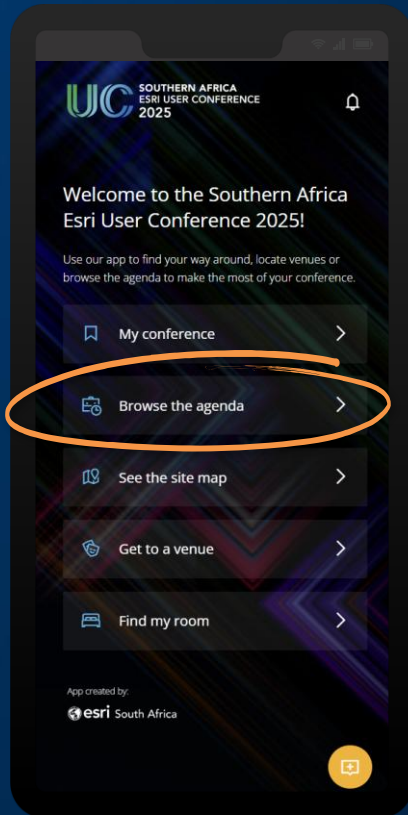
UC SOUTHERN AFRICA ESRI USER CONFERENCE 2025

Welcome to the Southern Africa Esri User Conference 2025!

Use our app to find your way around, locate venues or browse the agenda to make the most of your conference.

My conference

Browse the agenda

See the site map

Get to a venue

Find my room

App created by:
esri South Africa